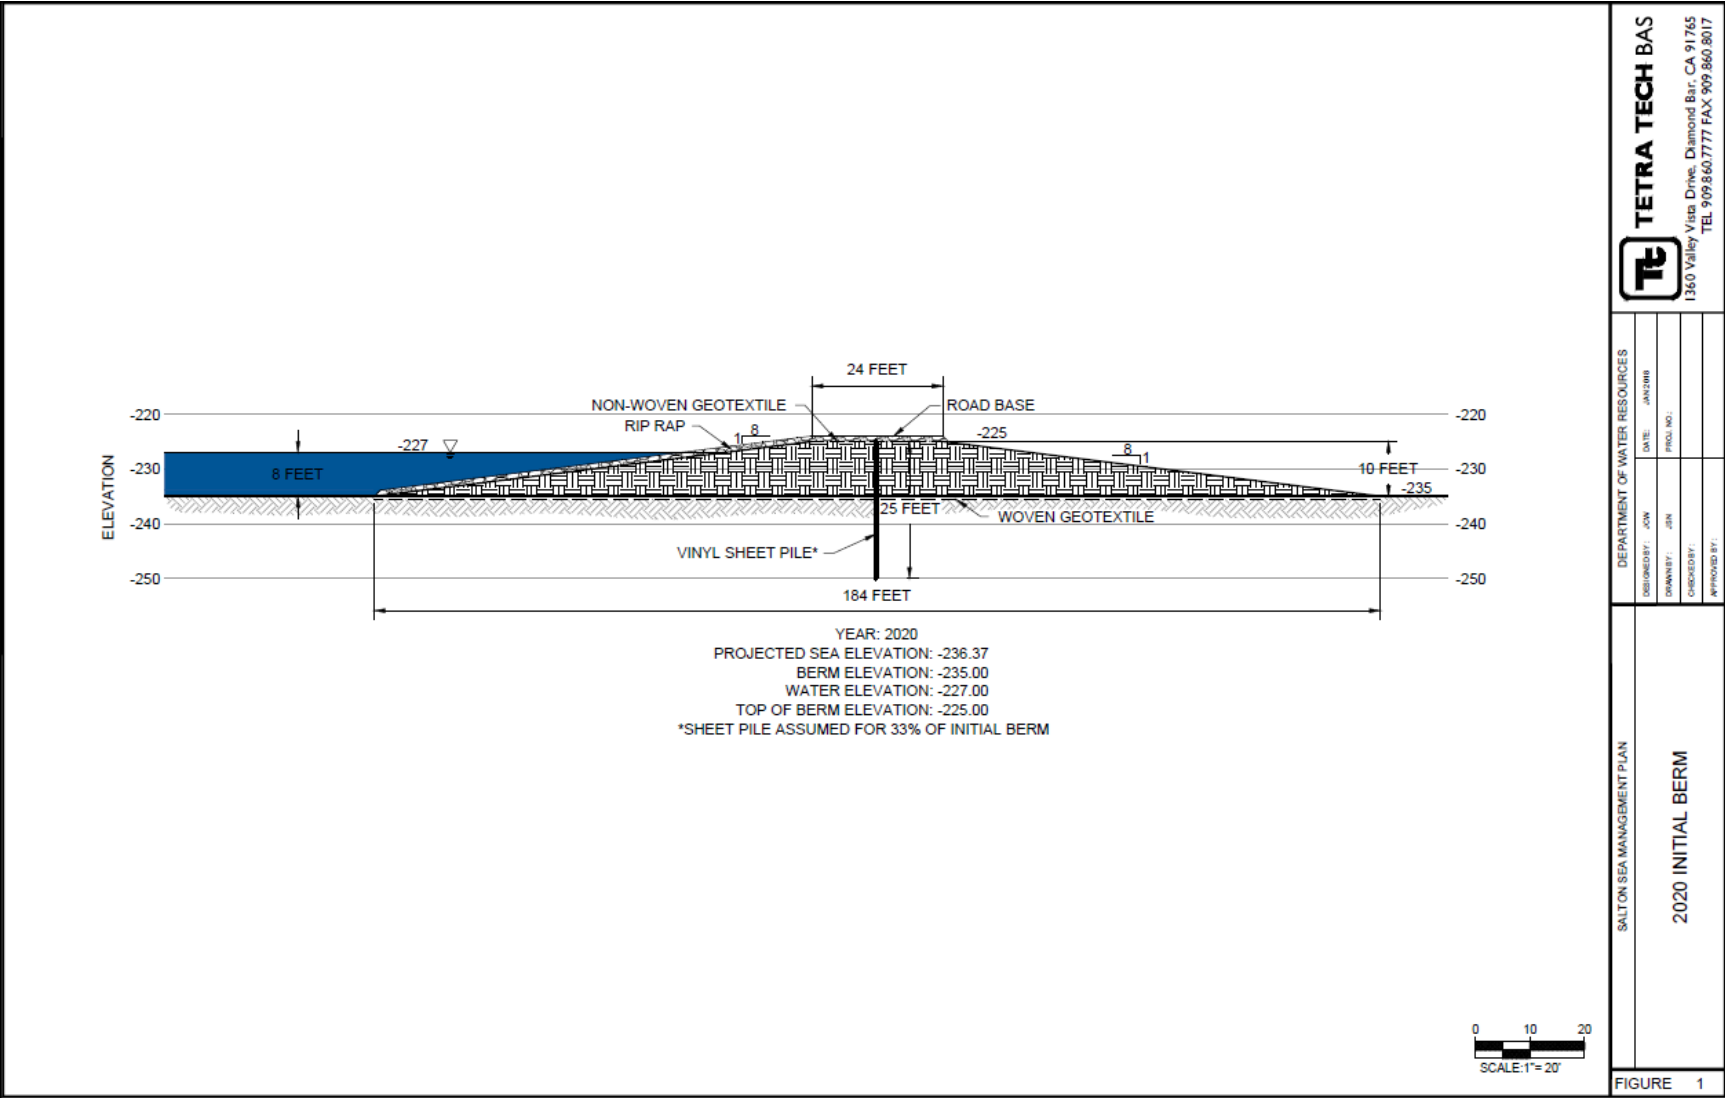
24 FEET

NON-WOVEN GEOTEXTILE
ROAD BASE
RIP RAP
1
8
-225
-227
8
1
-220
-220
-230
-230
8 FEET
10 FEET
-235
ELEVATION
-240
-240
25 FEET
WOVEN GEOTEXTILE
VINYL SHEET PILE*
-250
-250
184 FEET

YEAR: 2020
PROJECTED SEA ELEVATION: -236.37
BERM ELEVATION: -235.00
WATER ELEVATION: -227.00
TOP OF BERM ELEVATION: -225.00
*SHEET PILE ASSUMED FOR 33% OF INITIAL BERM

0 10 20
SCALE:1"= 20'

TETRA TECH BAS
1360 Valley Vista Drive, Diamond Bar, CA 91765
TEL 909.860.7777 FAX 909.860.8017

DEPARTMENT OF WATER RESOURCES
DESIGNED BY: JCW
DRAWN BY: JSN
CHECKED BY:
APPROVED BY:
DATE: JAN 2008
PROJ. NO.:

SALTON SEA MANAGEMENT PLAN
2020 INITIAL BERM

FIGURE 1